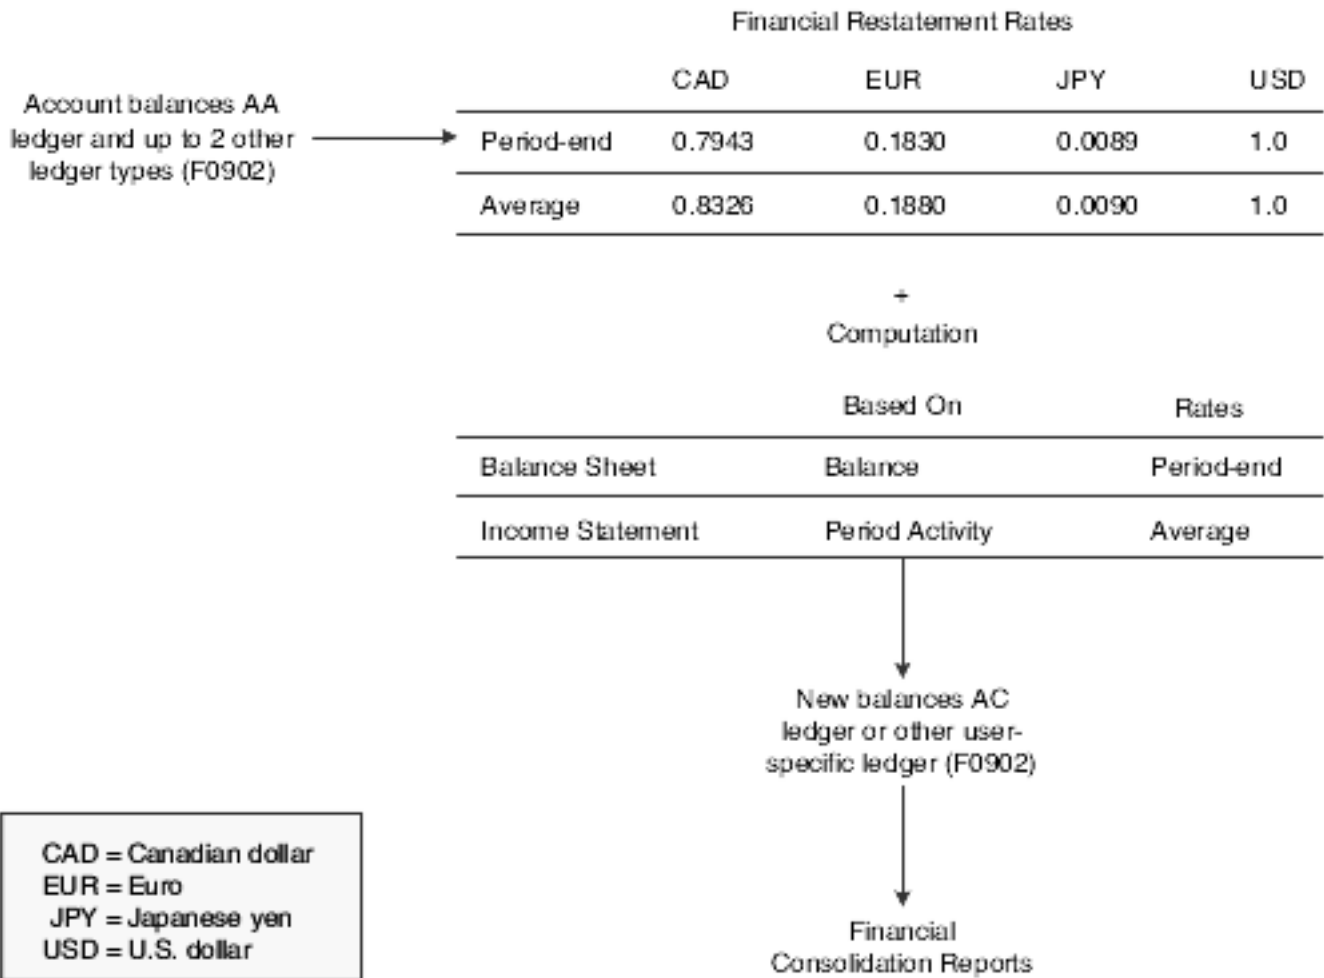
Financial Restatement Rates

Account balances AA ledger and up to 2 other ledger types (F0902)

| | CAD | EUR | JPY | USD |
|---|---|---|---|---|
| Period-end | 0.7943 | 0.1830 | 0.0089 | 1.0 |
| Average | 0.8326 | 0.1880 | 0.0090 | 1.0 |

+
Computation

| | Based On | Rates |
|---|---|---|
| Balance Sheet | Balance | Period-end |
| Income Statement | Period Activity | Average |

New balances AC ledger or other user-specific ledger (F0902)

Financial Consolidation Reports

CAD = Canadian dollar
EUR = Euro
JPY = Japanese yen
USD = U.S. dollar